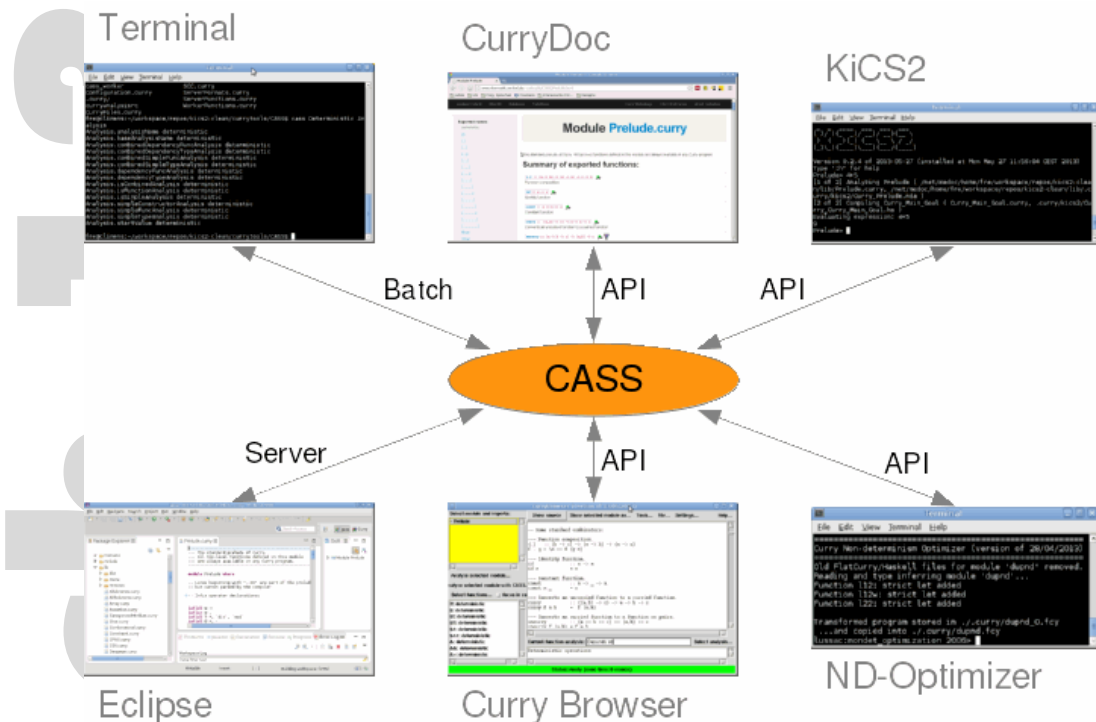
Terminal

CurryDoc

KiCS2

Module Prelude.curry

Summary of exported functions:

Batch

API

API

CASS

Server

API

API

Curry Non-determinism Optimizer (version of 28/04/2013)

Old FlatCurry/Haskell files for module 'dupnd' removed.
Reading and type inferring module 'dupnd'...
Function l12: strict let added
Function l12w: strict let added
Function l22: strict let added

Transformed program stored in ./.curry/dupnd_O.fcy
...and copied into ./.curry/dupnd.fcy

Eclipse

Curry Browser

ND-Optimizer